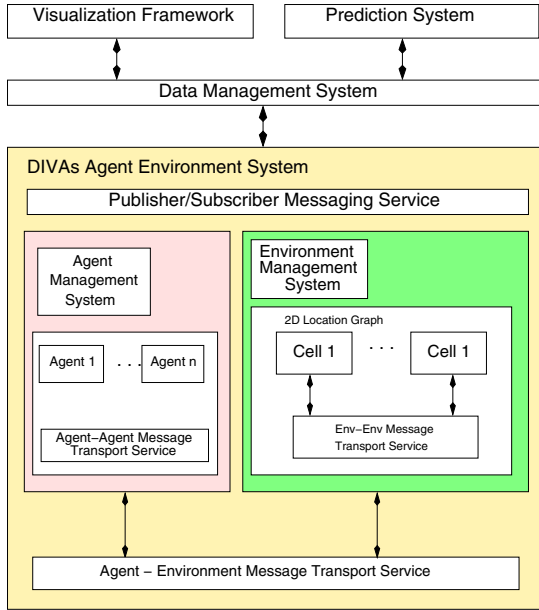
Visualization Framework

Prediction System

Data Management System

DIVAs Agent Environment System

Publisher/Subscriber Messaging Service

Agent Management System

Agent 1

. . .

Agent n

Agent−Agent Message Transport Service

Environment Management System

2D Location Graph

Cell 1

. . .

Cell 1

Env−Env Message Transport Service

Agent − Environment Message Transport Service